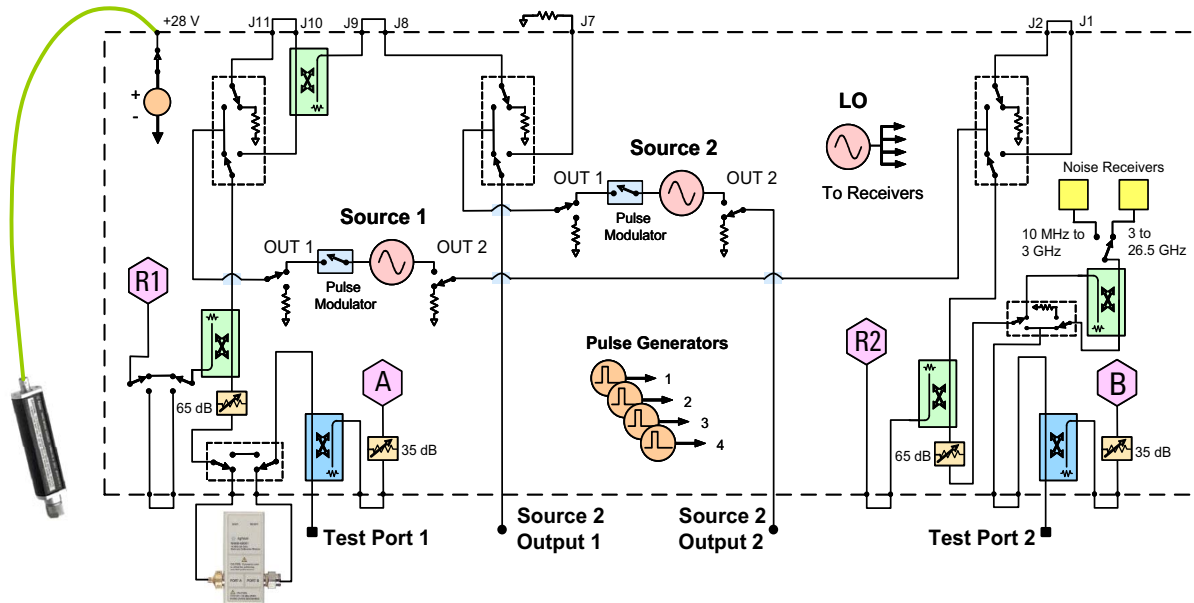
+28 V

J11 J10 J9 J8 J7 J2 J1

+
-

LO

To Receivers

Source 2

OUT 1 OUT 2

Pulse Modulator

Source 1

OUT 1 OUT 2

Pulse Modulator

Noise Receivers

10 MHz to 3 GHz

3 to 26.5 GHz

R1

R2

65 dB

A

35 dB

Pulse Generators

1
2
3
4

B

65 dB

35 dB

Test Port 1

Source 2 Output 1

Source 2 Output 2

Test Port 2